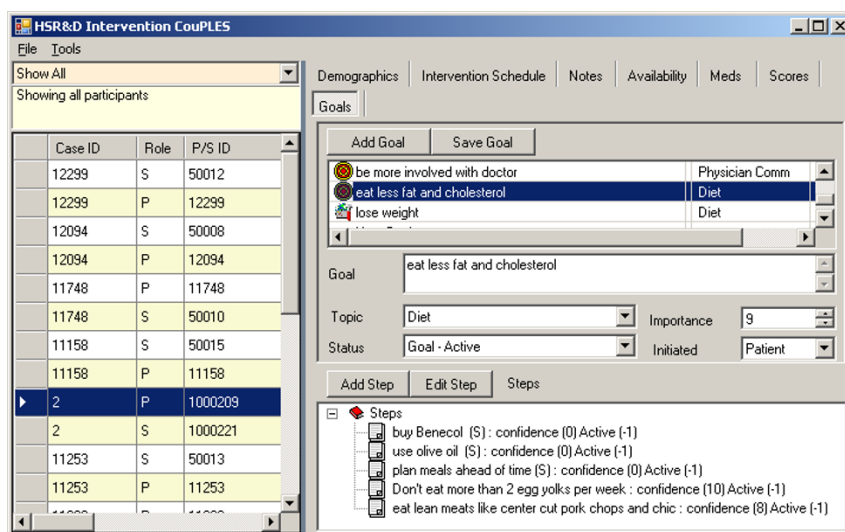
HSR&D Intervention CouPLES

File Tools

Show All

Showing all participants

| Case ID | Role | P/S ID |
|---|---|---|
| 12299 | S | 50012 |
| 12299 | P | 12299 |
| 12094 | S | 50008 |
| 12094 | P | 12094 |
| 11748 | P | 11748 |
| 11748 | S | 50010 |
| 11158 | S | 50015 |
| 11158 | P | 11158 |
| 2 | P | 1000209 |
| 2 | S | 1000221 |
| 11253 | S | 50013 |
| 11253 | P | 11253 |

Demographics | Intervention Schedule | Notes | Availability | Meds | Scores | Goals

Add Goal | Save Goal

| | |
|---|---|
| be more involved with doctor | Physician Comm |
| eat less fat and cholesterol | Diet |
| lose weight | Diet |

Goal: eat less fat and cholesterol

Topic: Diet
Importance: 9
Status: Goal - Active
Initiated: Patient

Add Step | Edit Step | Steps

Steps
buy Benecol (S) : confidence (0) Active (-1)
use olive oil (S) : confidence (0) Active (-1)
plan meals ahead of time (S) : confidence (0) Active (-1)
Don't eat more than 2 egg yolks per week : confidence (10) Active (-1)
eat lean meats like center cut pork chops and chic : confidence (8) Active (-1)